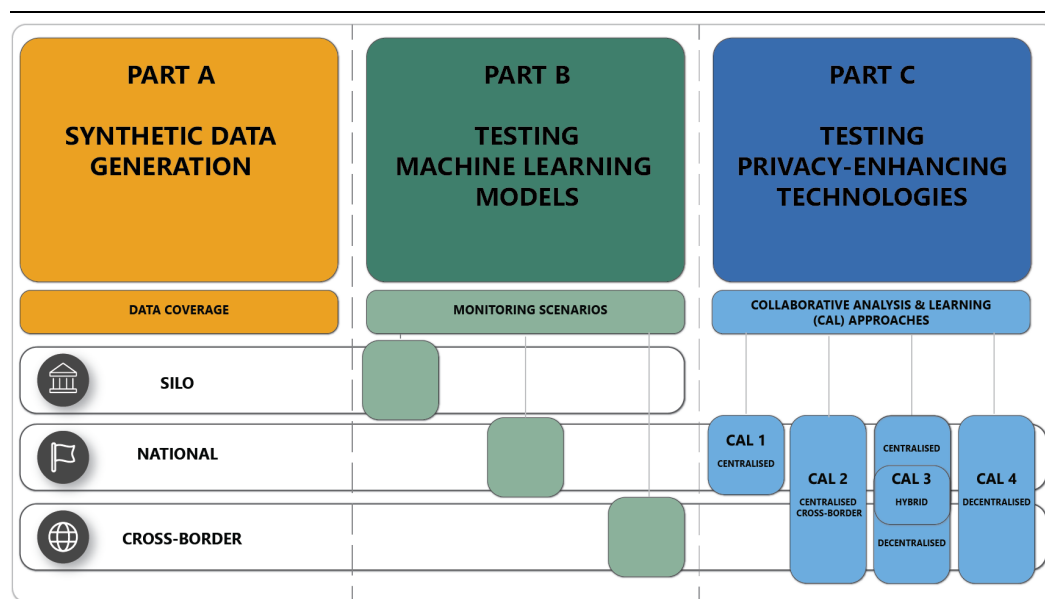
PART A

SYNTHETIC DATA GENERATION

PART B

TESTING MACHINE LEARNING MODELS

PART C

TESTING PRIVACY-ENHANCING TECHNOLOGIES

DATA COVERAGE

MONITORING SCENARIOS

COLLABORATIVE ANALYSIS & LEARNING (CAL) APPROACHES

SILO

NATIONAL

CROSS-BORDER

CAL 1
CENTRALISED

CAL 2
CENTRALISED CROSS-BORDER

CENTRALISED
CAL 3
HYBRID
DECENTRALISED

CAL 4
DECENTRALISED